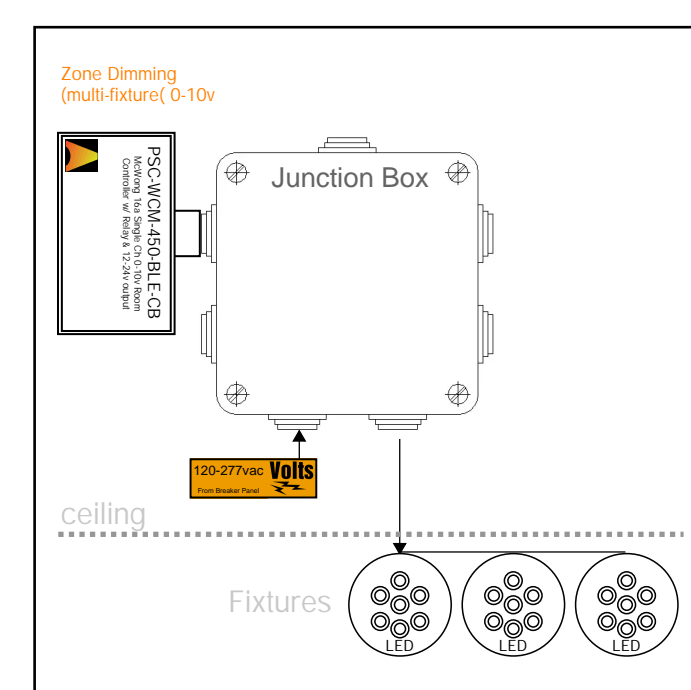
Zone Dimming
(multi-fixture( 0-10v

PSC-WCM-450-BLE-CB
McWong 16a Single Ch 0-10v Room Controller w/ Relay & 12-24v output

Junction Box

120-277vac Volts
From Breaker Panel

ceiling

Fixtures

LED

LED

LED